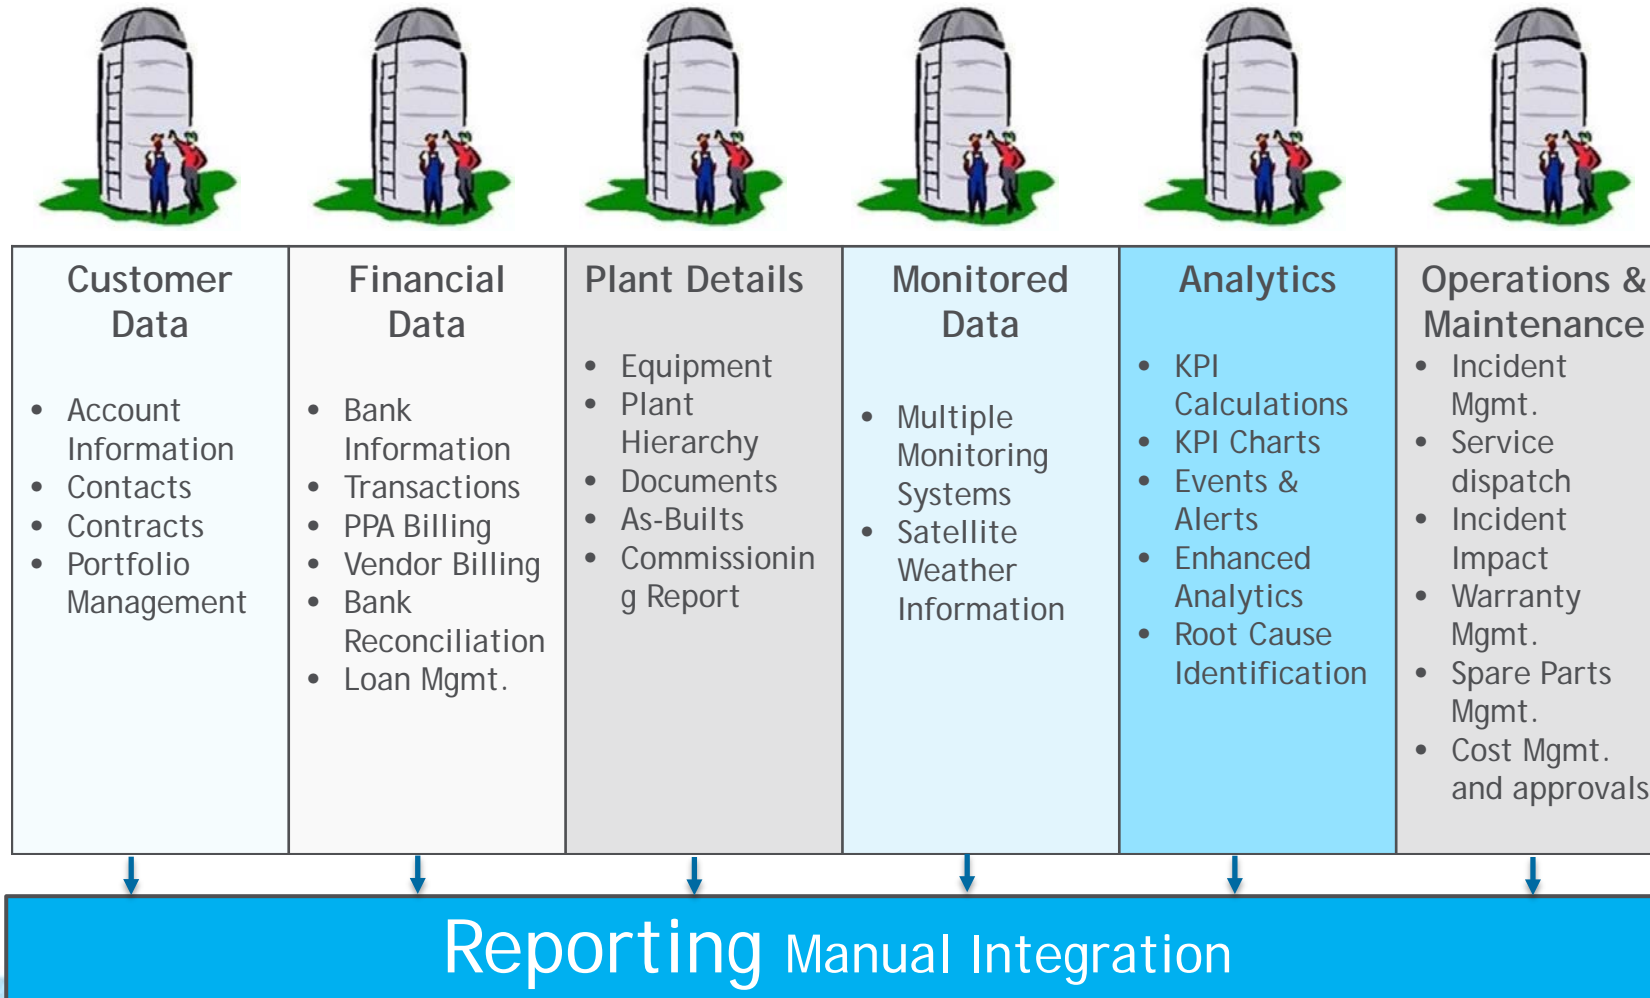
Customer Data

- Account Information
- Contacts
- Contracts
- Portfolio Management

Financial Data

- Bank Information
- Transactions
- PPA Billing
- Vendor Billing
- Bank Reconciliation
- Loan Mgmt.

Plant Details

- Equipment
- Plant Hierarchy
- Documents
- As-Builts
- Commissionin g Report

Monitored Data

- Multiple Monitoring Systems
- Satellite Weather Information

Analytics

- KPI Calculations
- KPI Charts
- Events & Alerts
- Enhanced Analytics
- Root Cause Identification

Operations & Maintenance

- Incident Mgmt.
- Service dispatch
- Incident Impact
- Warranty Mgmt.
- Spare Parts Mgmt.
- Cost Mgmt. and approvals

Reporting Manual Integration